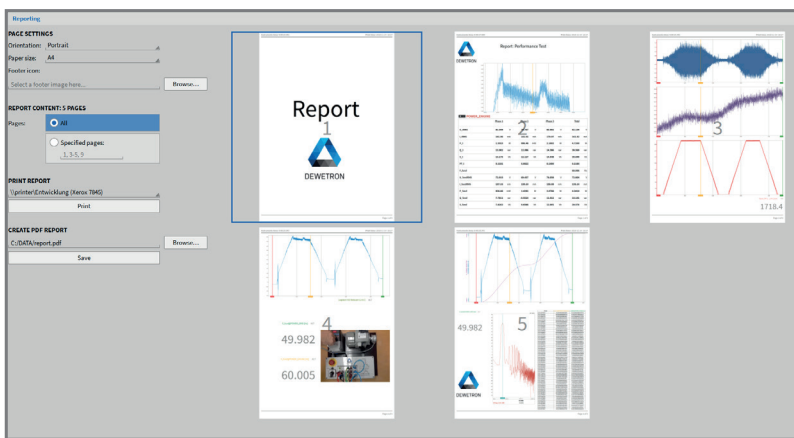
Reporting

PAGE SETTINGS
Orientation: Portrait
Paper size: A4
Footer icon:
Select a footer image here...
Browse...

REPORT CONTENT: 5 PAGES
Pages:
All
Specified pages:
1, 3-5, 9

PRINT REPORT
\\printer\Entwicklung (Xerox 7845)
Print

CREATE PDF REPORT
C:/DATA/report.pdf
Browse...
Save

Report
1
DEWETRON

Report: Performance Test
DEWETRON
2

3
1718.4

4
49.982
60.005

5
49.982
DEWETRON